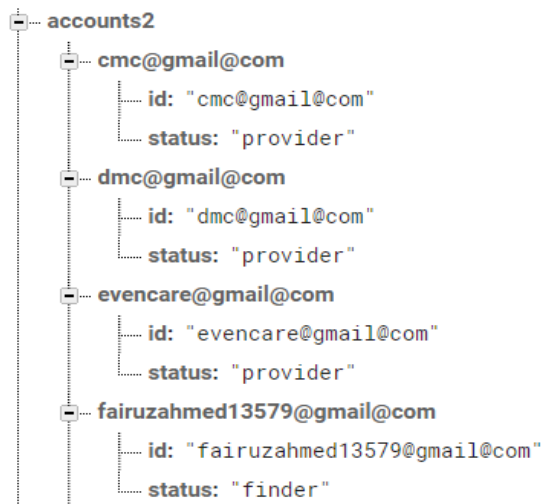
accounts2
cmc@gmail@com
id: "cmc@gmail@com"
status: "provider"
dmc@gmail@com
id: "dmc@gmail@com"
status: "provider"
evencare@gmail@com
id: "evencare@gmail@com"
status: "provider"
fairuzahmed13579@gmail@com
id: "fairuzahmed13579@gmail@com"
status: "finder"